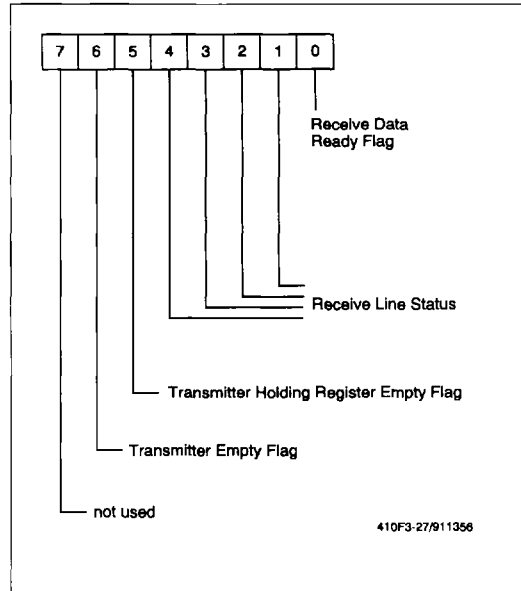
| 7 | 6 | 5 | 4 | 3 | 2 | 1 | 0 |
|---|---|---|---|---|---|---|---|

Receive Data Ready Flag

Receive Line Status

Transmitter Holding Register Empty Flag

Transmitter Empty Flag

not used

410F3-27/911356